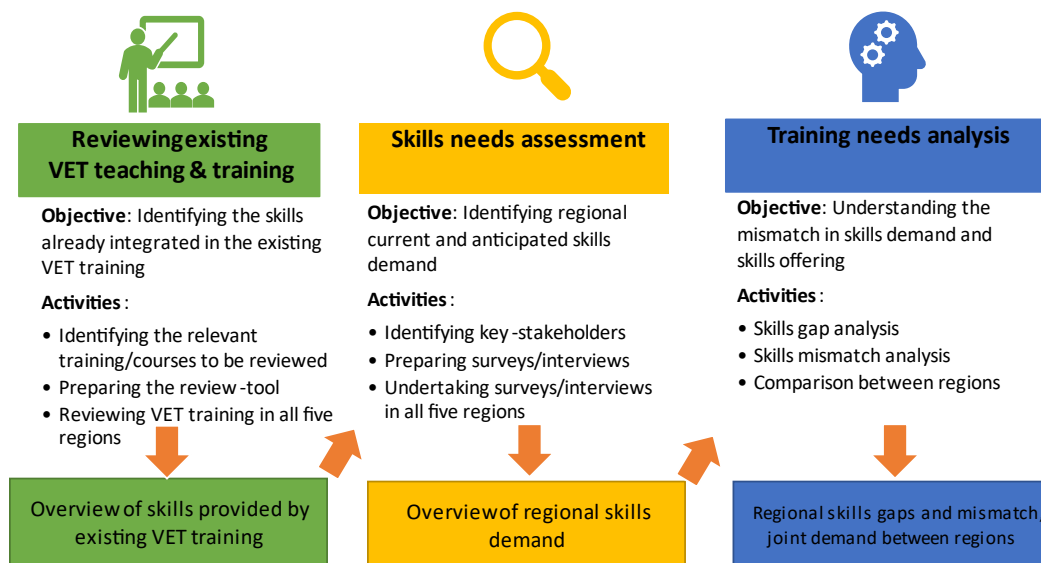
Reviewingexisting VET teaching & training

Objective: Identifying the skills already integrated in the existing VET training

Activities:

- Identifying the relevant training/courses to be reviewed
- Preparing the review-tool
- Reviewing VET training in all five regions

Overview of skills provided by existing VET training

Skills needs assessment

Objective: Identifying regional current and anticipated skills demand

Activities:

- Identifying key-stakeholders
- Preparing surveys/interviews
- Undertaking surveys/interviews in all five regions

Overviewof regional skills demand

Training needs analysis

Objective: Understanding the mismatch in skills demand and skills offering

Activities:

- Skills gap analysis
- Skills mismatch analysis
- Comparison between regions

Regional skills gaps and mismatch, joint demand between regions